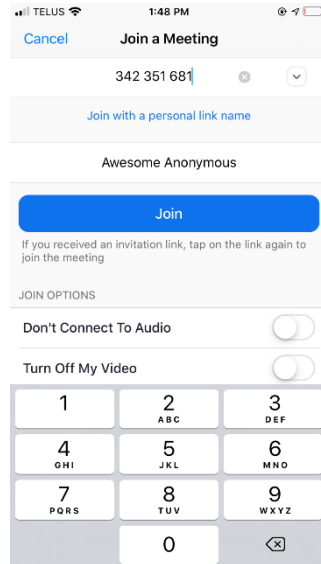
TELUS
1:48 PM

Cancel
Join a Meeting

342 351 681

Join with a personal link name

Awesome Anonymous

Join

If you received an invitation link, tap on the link again to join the meeting

JOIN OPTIONS

Don't Connect To Audio

Turn Off My Video

1
2 ABC
3 DEF
4 GHI
5 JKL
6 MNO
7 PQRS
8 TUV
9 WXYZ
0